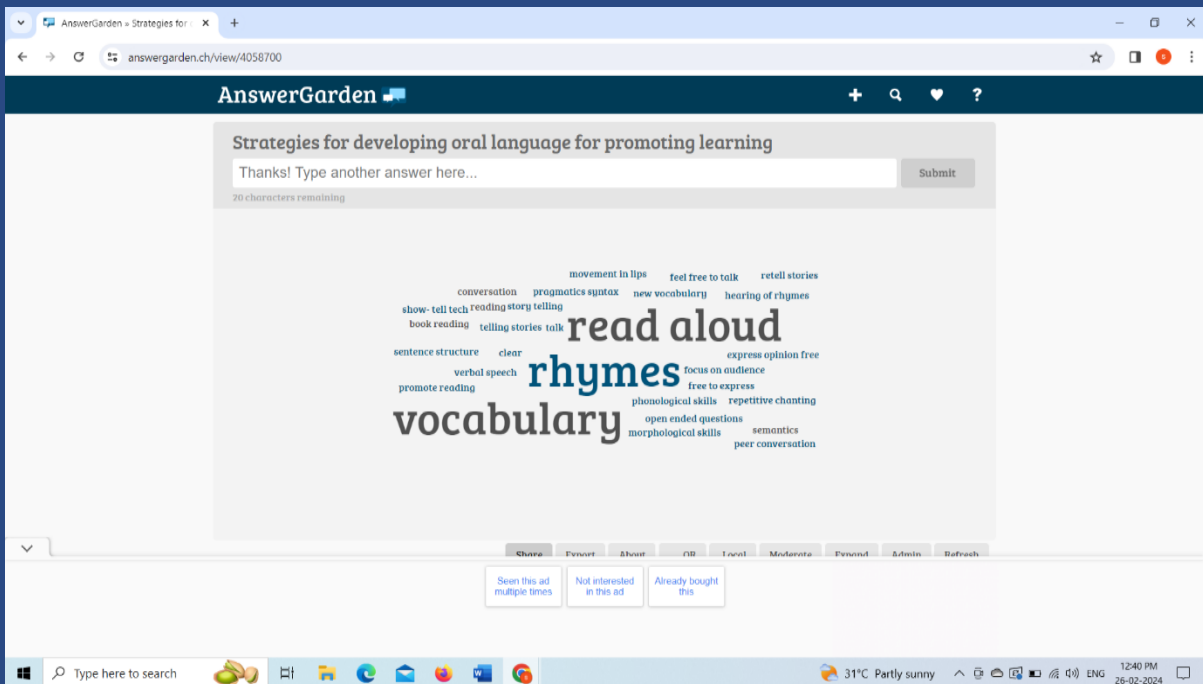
AnswerGarden » Strategies for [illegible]

answergarden.ch/view/4058700

AnswerGarden

Strategies for developing oral language for promoting learning

Thanks! Type another answer here...

Submit

20 characters remaining

movement in lips
feel free to talk
retell stories
conversation
pragmatics syntax
new vocabulary
hearing of rhymes
show- tell tech
reading
story telling
book reading
telling stories
talk
read aloud
sentence structure
clear
express opinion free
verbal speech
rhymes
focus on audience
promote reading
free to express
phonological skills
repetitive chanting
vocabulary
open ended questions
morphological skills
semantics
peer conversation

Share
Export
About
QR
Local
Moderate
Expand
Admin
Refresh

Seen this ad multiple times
Not interested in this ad
Already bought this

Type here to search

31°C Partly sunny
ENG
12:40 PM
26-02-2024